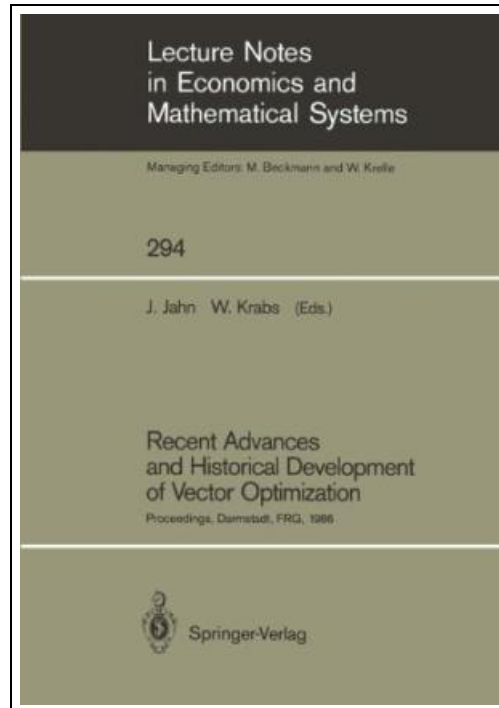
Lecture Notes in Economics and Mathematical Systems

Managing Editors: M. Beckmann and W. Krelle

294

J. Jahn W. Krabs (Eds.)

Recent Advances and Historical Development of Vector Optimization

Proceedings, Darmstadt, FRG, 1986

Springer-Verlag